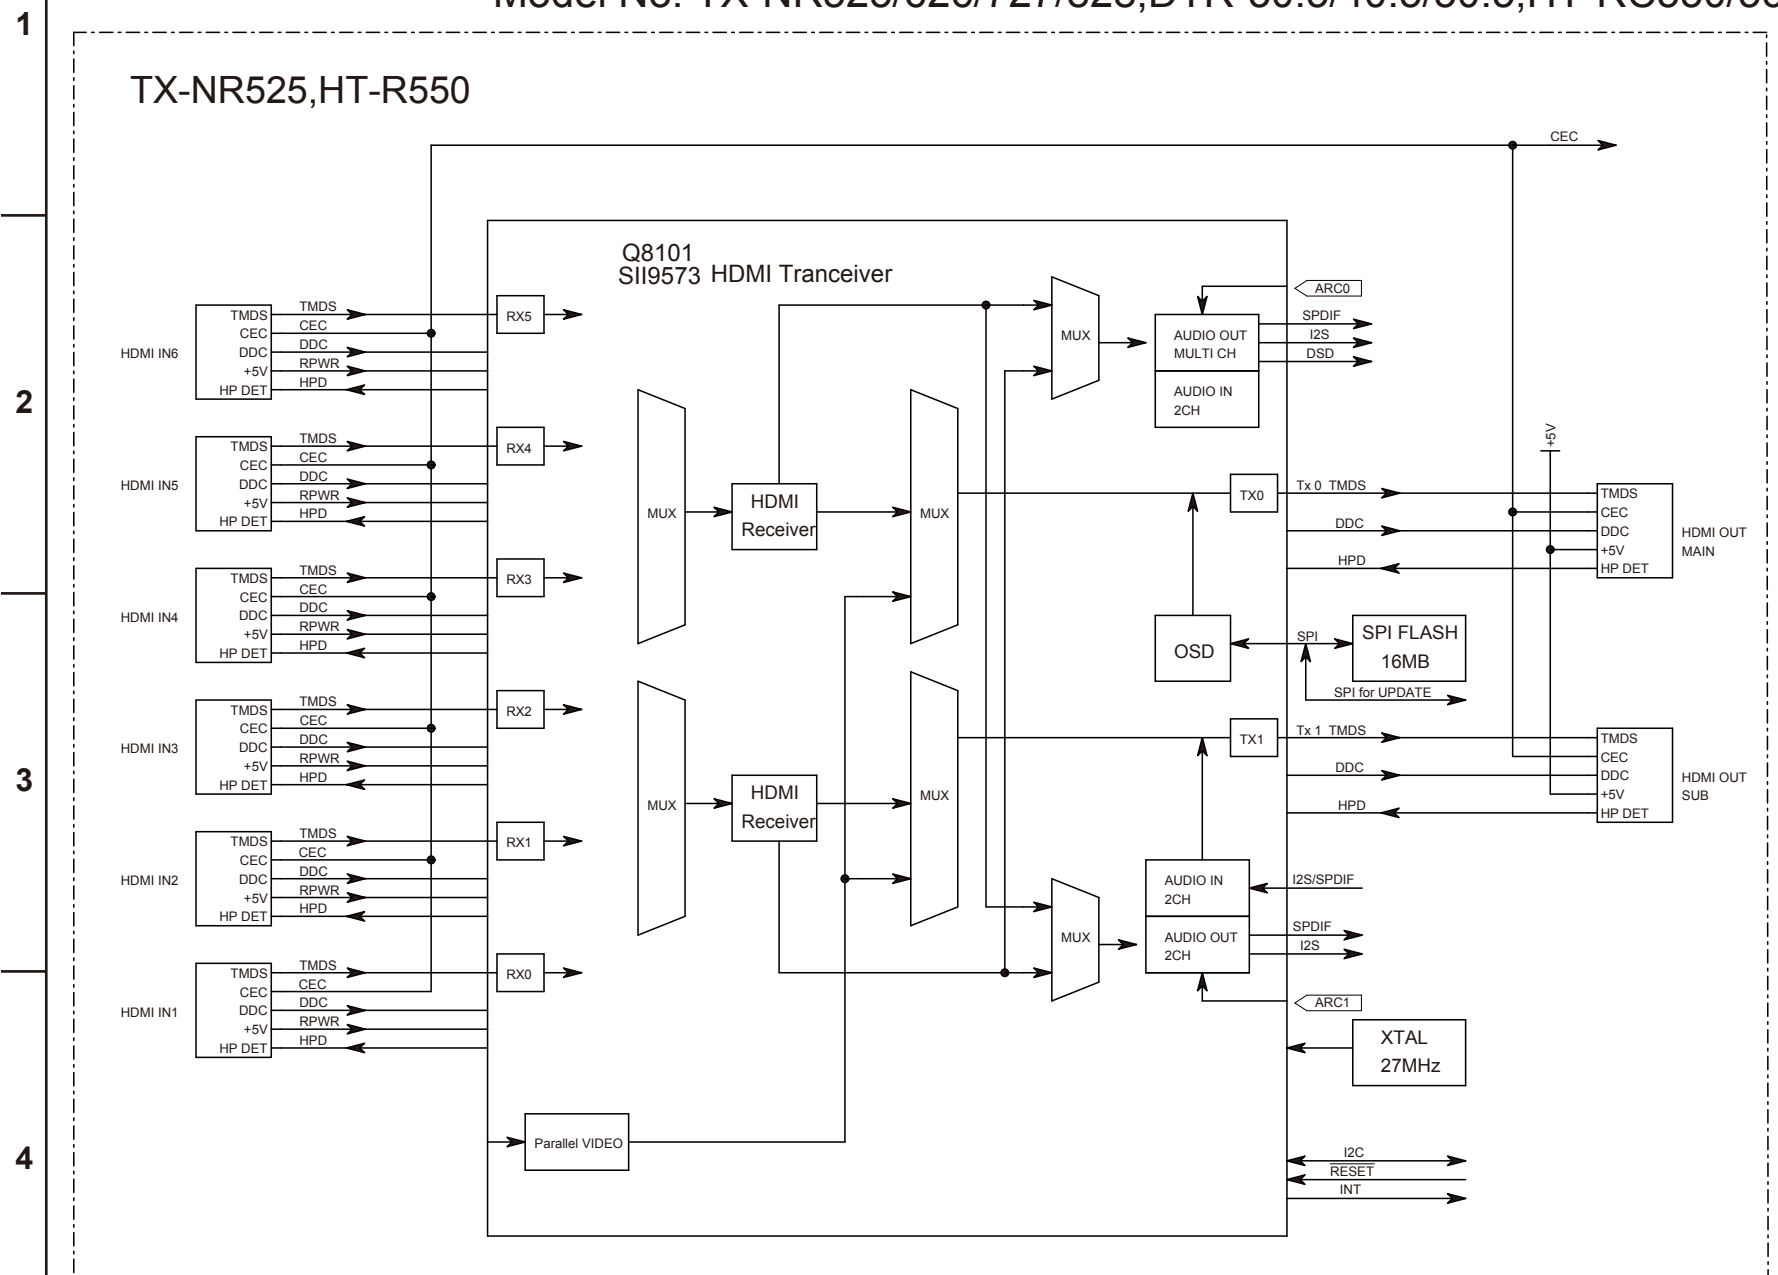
Model No. TX-NR525/626/727/828,DTR-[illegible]

1

2

3

4

TX-NR525,HT-R550

CEC

Q8101
SII9573 HDMI Tranceiver

HDMI IN6
TMDS
CEC
DDC
+5V
HP DET
TMDS
CEC
DDC
RPWR
HPD
RX5

HDMI IN5
TMDS
CEC
DDC
+5V
HP DET
TMDS
CEC
DDC
RPWR
HPD
RX4

HDMI IN4
TMDS
CEC
DDC
+5V
HP DET
TMDS
CEC
DDC
RPWR
HPD
RX3

HDMI IN3
TMDS
CEC
DDC
+5V
HP DET
TMDS
CEC
DDC
RPWR
HPD
RX2

HDMI IN2
TMDS
CEC
DDC
+5V
HP DET
TMDS
CEC
DDC
RPWR
HPD
RX1

HDMI IN1
TMDS
CEC
DDC
+5V
HP DET
TMDS
CEC
DDC
RPWR
HPD
RX0

MUX
HDMI Receiver
MUX
MUX
HDMI Receiver
MUX
MUX
MUX

ARC0
AUDIO OUT MULTI CH
SPDIF
I2S
DSD
AUDIO IN 2CH

+5V

TX0
Tx 0 TMDS
DDC
HPD
TMDS
CEC
DDC
+5V
HP DET
HDMI OUT MAIN

OSD
SPI
SPI FLASH 16MB
SPI for UPDATE

TX1
Tx 1 TMDS
DDC
HPD
TMDS
CEC
DDC
+5V
HP DET
HDMI OUT SUB

AUDIO IN 2CH
I2S/SPDIF
AUDIO OUT 2CH
SPDIF
I2S
ARC1

XTAL 27MHz

Parallel VIDEO

I2C
RESET
INT